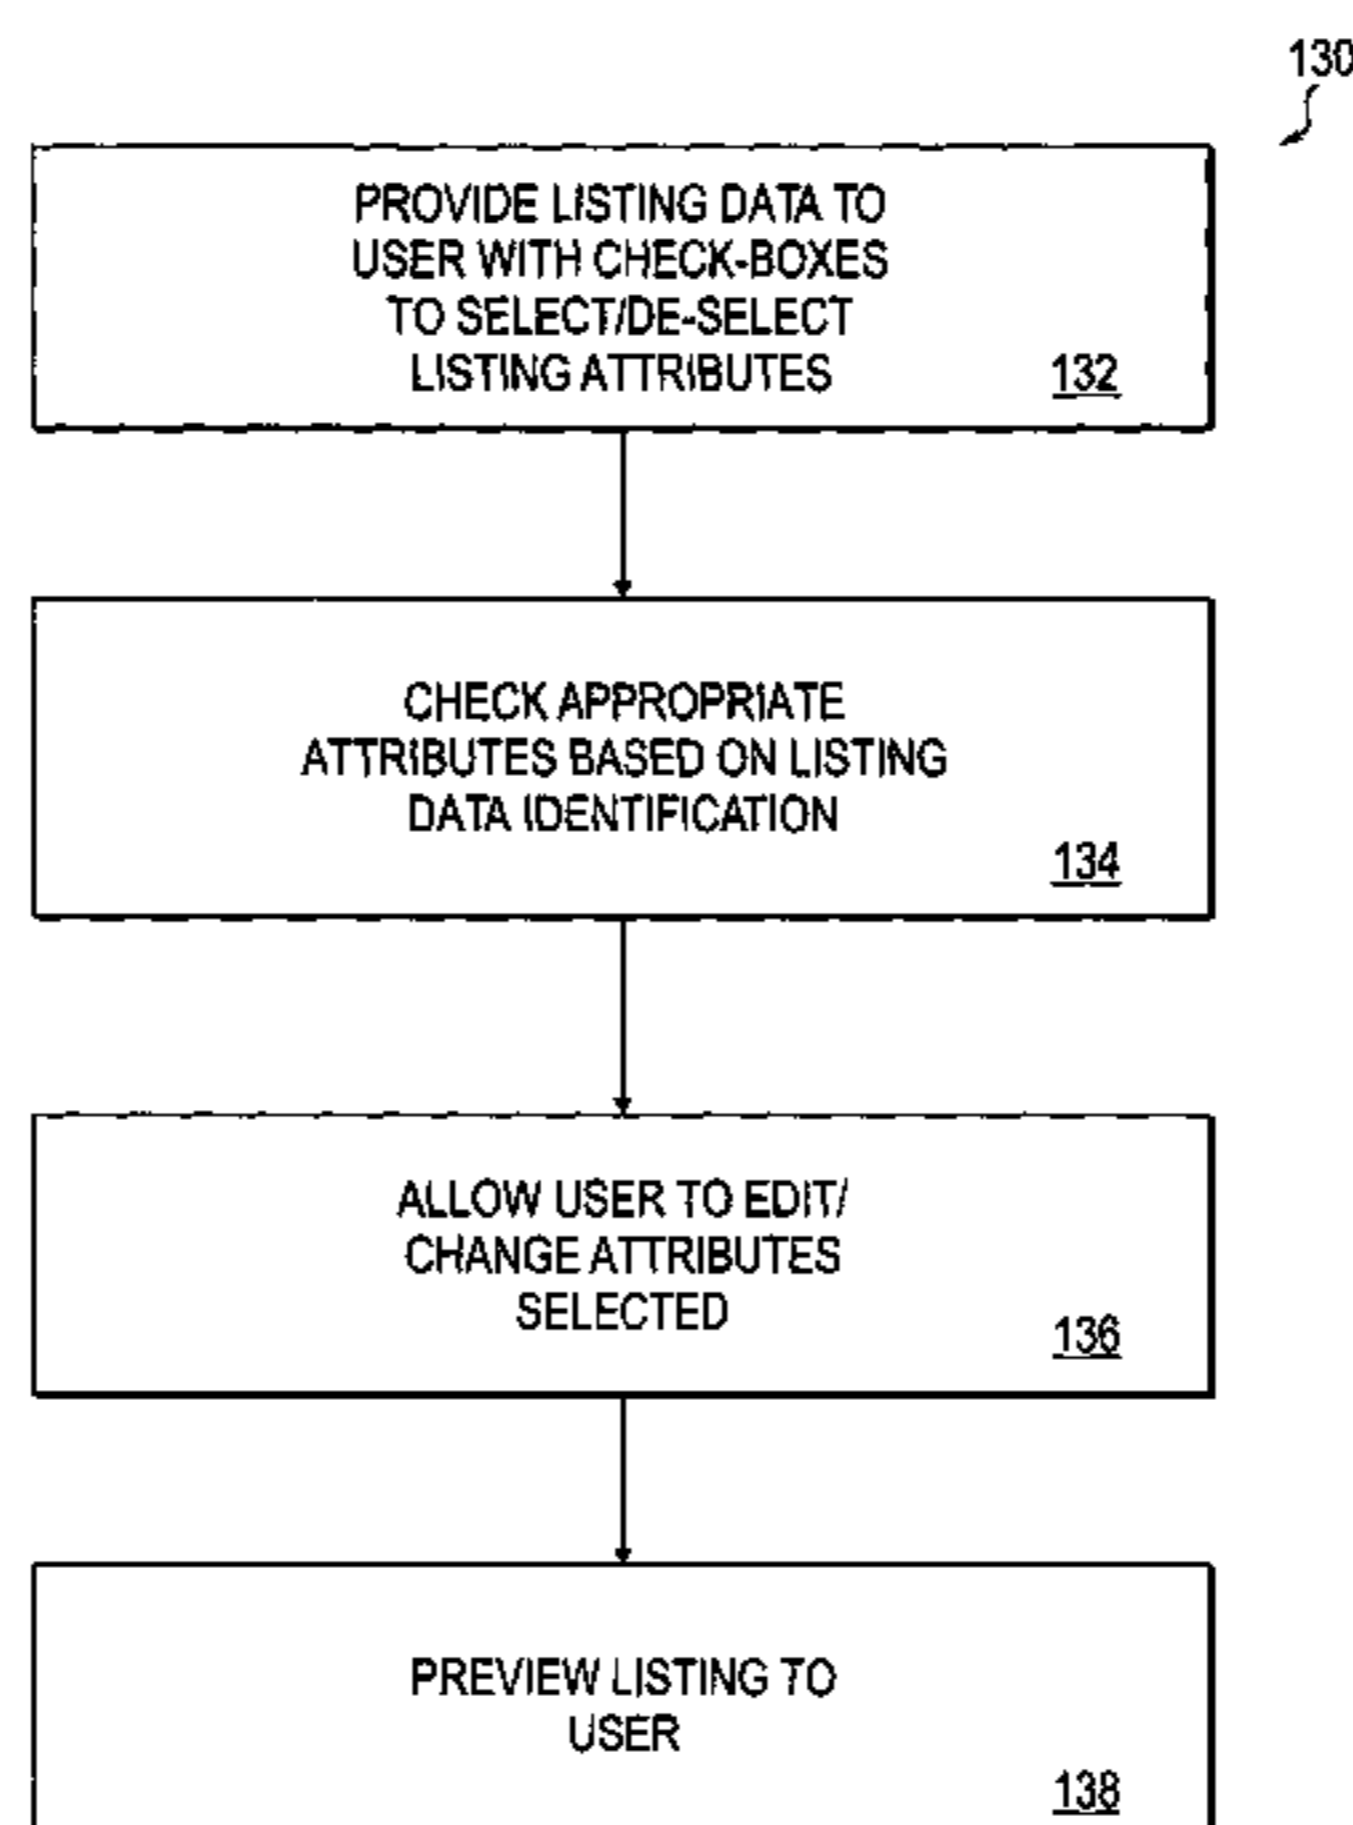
130

PROVIDE LISTING DATA TO USER WITH CHECK-BOXES TO SELECT/DE-SELECT LISTING ATTRIBUTES

132

CHECK APPROPRIATE ATTRIBUTES BASED ON LISTING DATA IDENTIFICATION

134

ALLOW USER TO EDIT/ CHANGE ATTRIBUTES SELECTED

136

PREVIEW LISTING TO USER

138